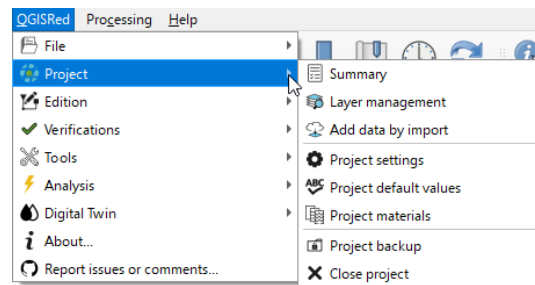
QGISRed Processing Help

File
Project
Edition
Verifications
Tools
Analysis
Digital Twin
About...
Report issues or comments...

Summary
Layer management
Add data by import
Project settings
Project default values
Project materials
Project backup
Close project